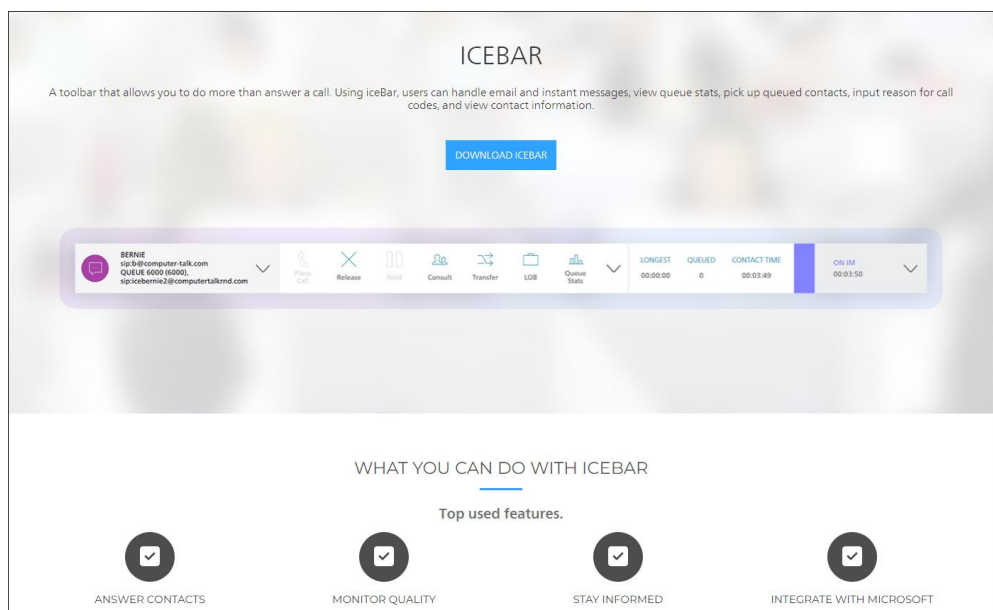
ICEBAR

A toolbar that allows you to do more than answer a call. Using iceBar, users can handle email and instant messages, view queue stats, pick up queued contacts, input reason for call codes, and view contact information.

DOWNLOAD ICEBAR

BERNIE
sip:b@computer-talk.com
QUEUE 6000 (6000),
sip:icebernie2@computertalkrnd.com

Place Call | Release | Hold | Consult | Transfer | LOB | Queue Stats

| LONGEST | QUEUED | CONTACT TIME |
|---|---|---|
| 00:00:00 | 0 | 00:03:49 |

ON IM
00:03:50

WHAT YOU CAN DO WITH ICEBAR

Top used features.

ANSWER CONTACTS

MONITOR QUALITY

STAY INFORMED

INTEGRATE WITH MICROSOFT